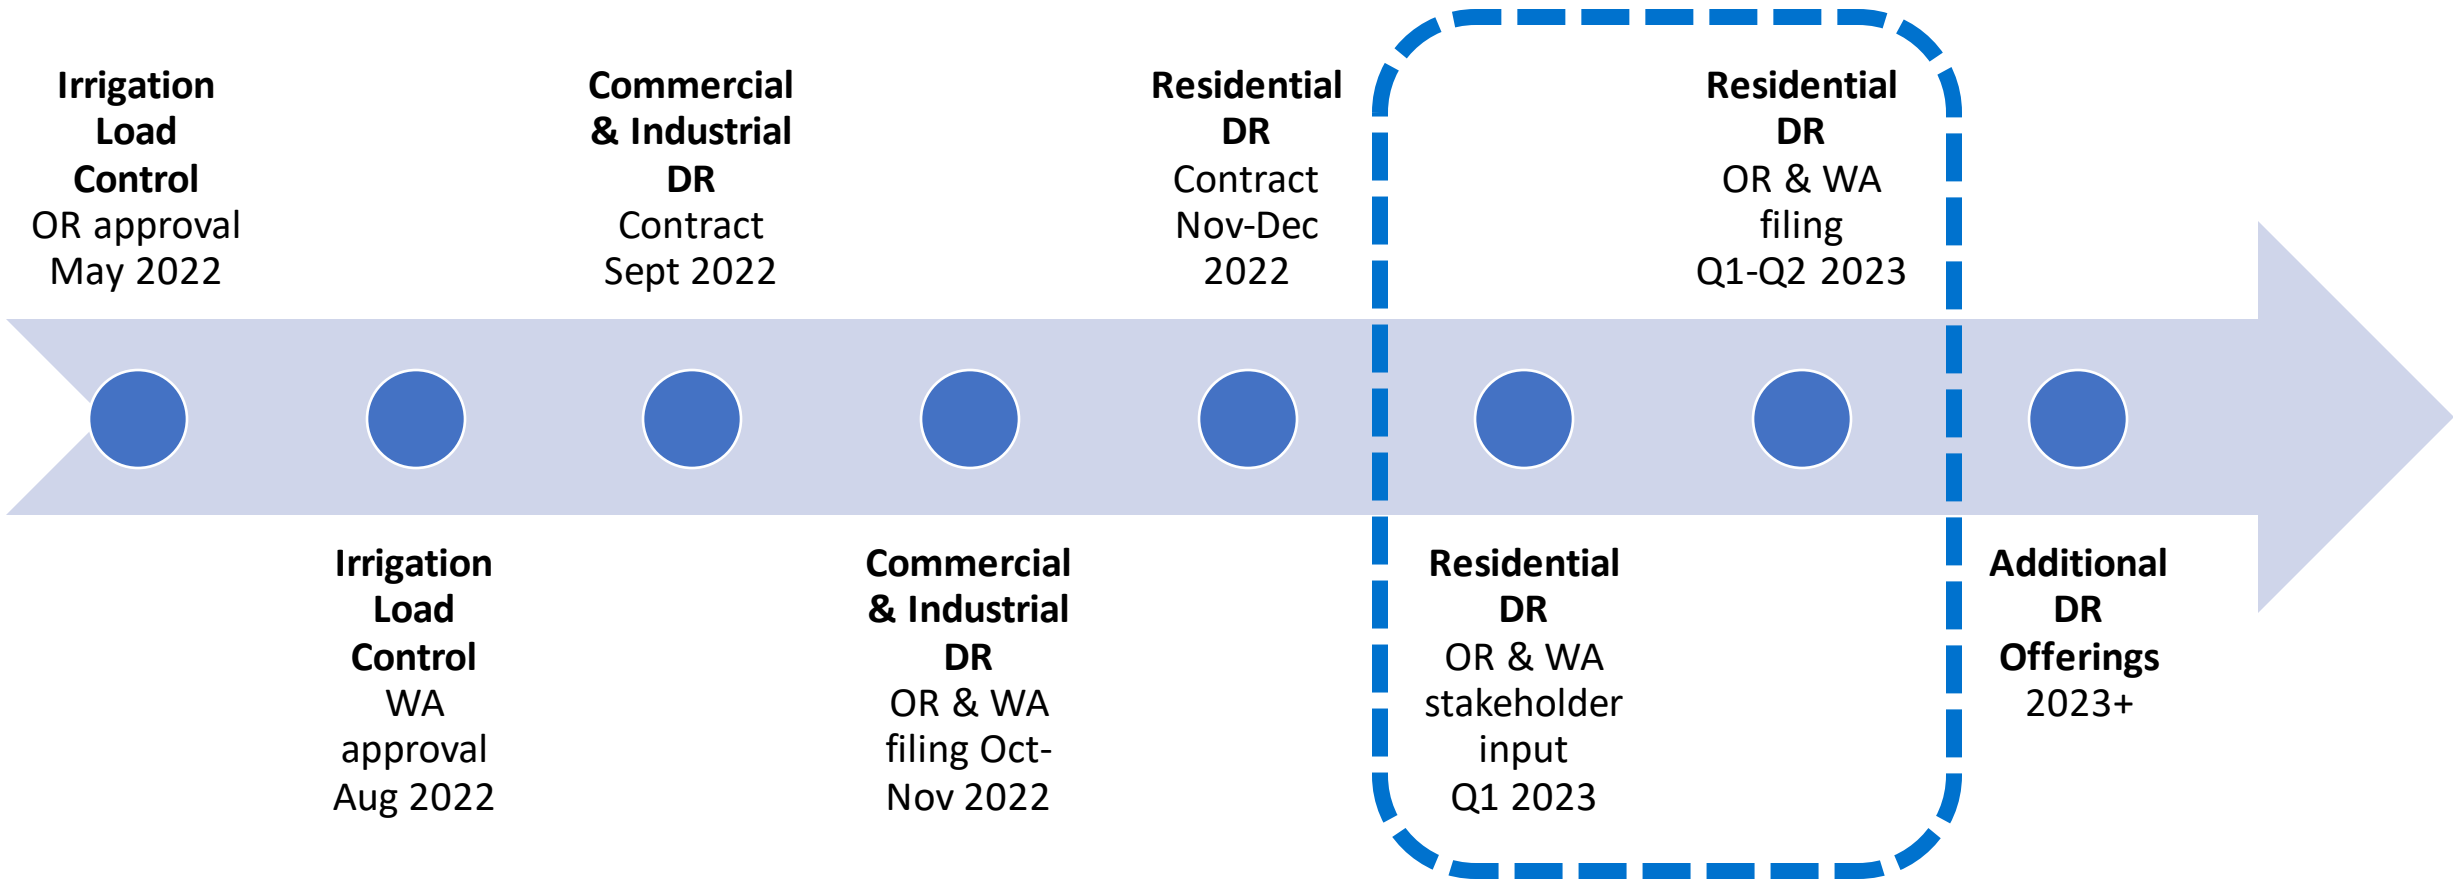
**Irrigation Load Control**
OR approval May 2022

**Irrigation Load Control**
WA approval Aug 2022

**Commercial & Industrial DR**
Contract Sept 2022

**Commercial & Industrial DR**
OR & WA filing Oct-Nov 2022

**Residential DR**
Contract Nov-Dec 2022

**Residential DR**
OR & WA stakeholder input Q1 2023

**Residential DR**
OR & WA filing Q1-Q2 2023

**Additional DR Offerings**
2023+